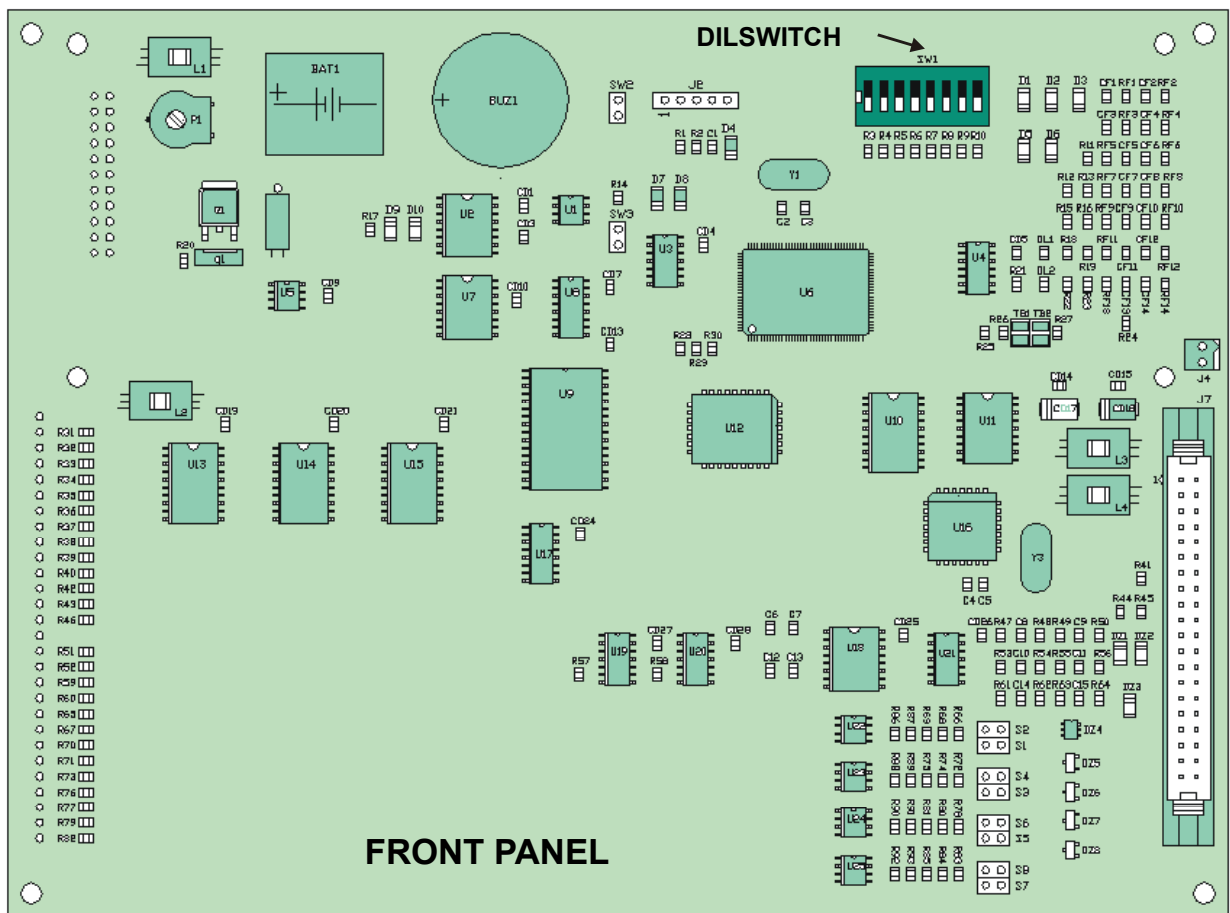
DILSWITCH

SW1

L1

BAT1

BUZ1

P1

SW2

J8

R1 R2 C1 D4

D1 D2 D3 CF1 RF1 CF2 RF2

R3 R4 R5 R6 R7 R8 R9 R10

CF3 RF3 CF4 RF4

D5 D6

R11 RF5 CF5 CF6 RF6

Y1

R12 R13 RF7 CF7 CF8 RF8

R15 R16 RF9 CF9 CF10 RF10

Q1

R20

R17 D9 D10

U2

C11

U1

R14

D7 D8

SW3

C13

C2 C3

C4

U3

U4

C15 DL1 R18 RF11 CF12

R21 DL2 R19 CF11 RF12

U5

C9

U7

C10

U8

C17

U6

R26 TB1 TB2 R27

R25

RE4

C13

R23 R30

R29

J4

C14 C15

L2

C19

C20

C21

U9

U12

U10

U11

C17 C16

J7

L3

U13

U14

U15

L4

R31 R32 R33 R34 R35 R36 R37 R38 R39 R40 R42 R43 R46

U16

C24

U17

Y3

R41

C4 C5

R44 R45

C25

C6 C7

C27

C28

C26 R47 C8 R48 R49 C9 R50

U19

U20

U18

U21

DZ1 DZ2

R53 C10 R54 R55 C11 R56

R57

R58

C12 C13

R61 C14 R62 R63 C15 R64

DZ3

R51 R52 R59 R60 R65 R67 R70 R71 R73 R76 R77 R79 R82

U22

S2 S1

DZ4

U23

S4 S3

DZ5

DZ6

U24

S6 S5

DZ7

DZ8

U25

S8 S7

FRONT PANEL